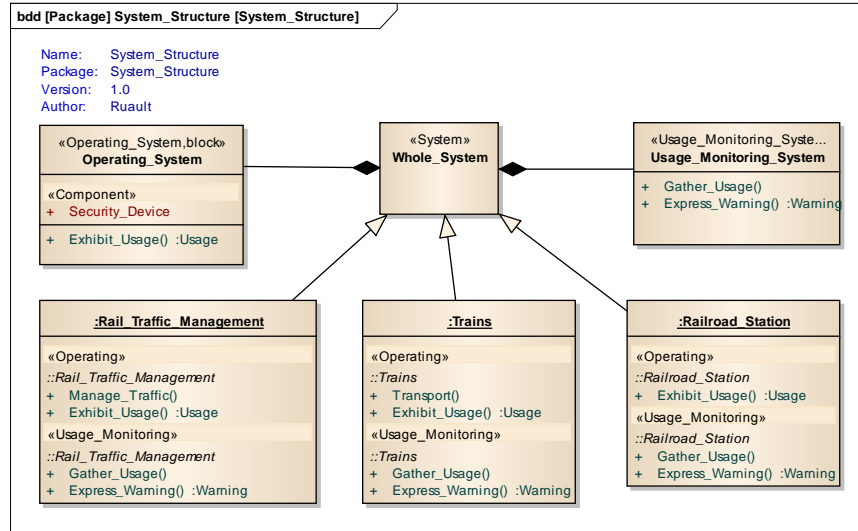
bdd [Package] System_Structure [System_Structure]

Name: System_Structure
Package: System_Structure
Version: 1.0
Author: Ruault

«Operating_System,block»
Operating_System

«Component»
+ Security_Device

+ Exhibit_Usage() :Usage

«System»
Whole_System

«Usage_Monitoring_Syste...
Usage_Monitoring_System

+ Gather_Usage()
+ Express_Warning() :Warning

:Rail_Traffic_Management

«Operating»
::Rail_Traffic_Management
+ Manage_Traffic()
+ Exhibit_Usage() :Usage
«Usage_Monitoring»
::Rail_Traffic_Management
+ Gather_Usage()
+ Express_Warning() :Warning

:Trains

«Operating»
::Trains
+ Transport()
+ Exhibit_Usage() :Usage
«Usage_Monitoring»
::Trains
+ Gather_Usage()
+ Express_Warning() :Warning

:Railroad_Station

«Operating»
::Railroad_Station
+ Exhibit_Usage() :Usage
«Usage_Monitoring»
::Railroad_Station
+ Gather_Usage()
+ Express_Warning() :Warning